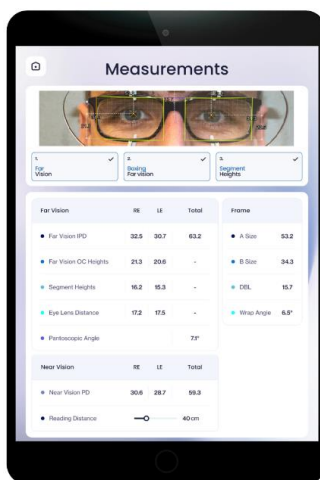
Measurements

1. Far Vision ✓
2. Boxing Far Vision ✓
3. Segment Heights ✓

| Far Vision | RE | LE | Total |
|---|---|---|---|
| Far Vision IPD | 32.5 | 30.7 | 63.2 |
| Far Vision OC Heights | 21.3 | 20.6 | - |
| Segment Heights | 16.2 | 15.3 | - |
| Eye Lens Distance | 17.2 | 17.5 | - |
| Pantoscopic Angle | | | 7.1° |

| Near Vision | RE | LE | Total |
|---|---|---|---|
| Near Vision PD | 30.6 | 28.7 | 59.3 |
| Reading Distance | | | 40 cm |

| Frame | |
|---|---|
| A Size | 53.2 |
| B Size | 34.3 |
| DBL | 15.7 |
| Wrap Angle | 6.5° |